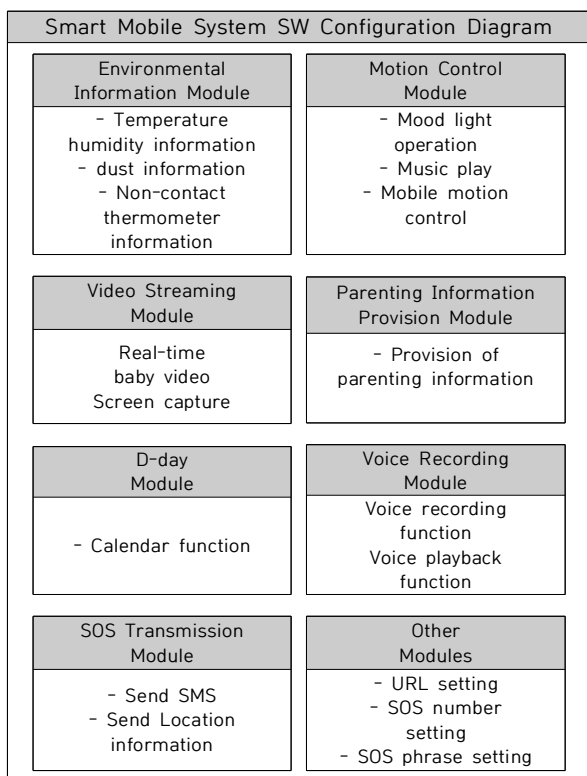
Smart Mobile System SW Configuration Diagram

Environmental Information Module

- Temperature humidity information
- dust information
- Non-contact thermometer information

Motion Control Module

- Mood light operation
- Music play
- Mobile motion control

Video Streaming Module

Real-time baby video
Screen capture

Parenting Information Provision Module

- Provision of parenting information

D-day Module

- Calendar function

Voice Recording Module

Voice recording function
Voice playback function

SOS Transmission Module

- Send SMS
- Send Location information

Other Modules

- URL setting
- SOS number setting
- SOS phrase setting